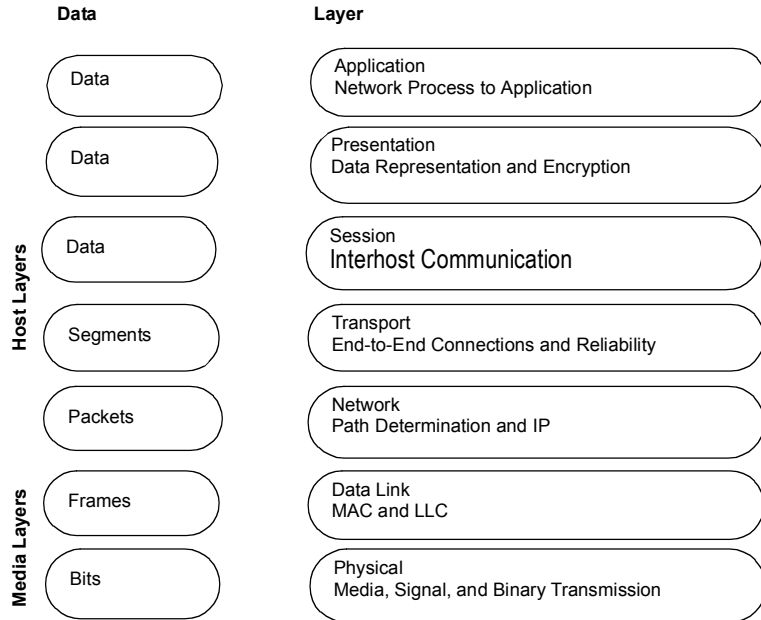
Data

Layer

Data

Application
Network Process to Application

Data

Presentation
Data Representation and Encryption

Host Layers

Data

Session
Interhost Communication

Segments

Transport
End-to-End Connections and Reliability

Packets

Network
Path Determination and IP

Media Layers

Frames

Data Link
MAC and LLC

Bits

Physical
Media, Signal, and Binary Transmission